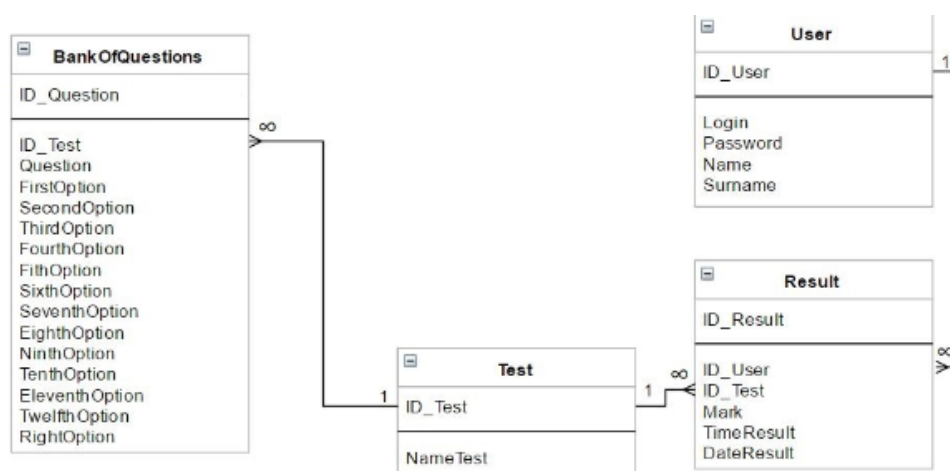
BankOfQuestions

ID_Question

ID_Test
Question
FirstOption
SecondOption
ThirdOption
FourthOption
FithOption
SixthOption
SeventhOption
EighthOption
NinthOption
TenthOption
EleventhOption
TwelfthOption
RightOption

∞

1

User

ID_User

Login
Password
Name
Surname

1

Result

ID_Result

ID_User
ID_Test
Mark
TimeResult
DateResult

∞

Test

ID_Test

NameTest

1

∞